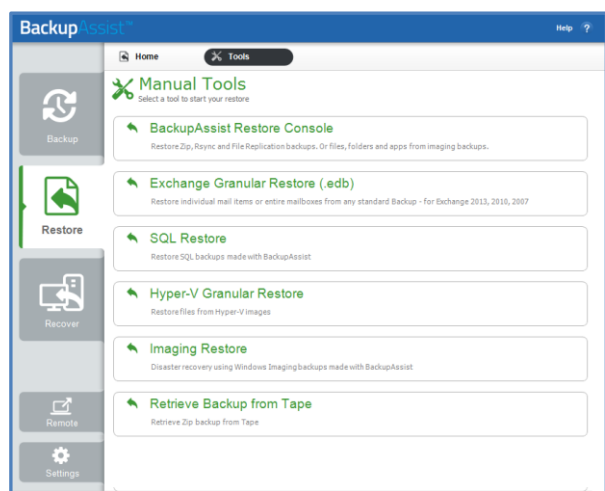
BackupAssist™

Help ?

Home
Tools

Backup

Restore

Recover

Remote

Settings

Manual Tools
Select a tool to start your restore

BackupAssist Restore Console
Restore Zip, Rsync and File Replication backups. Or files, folders and apps from imaging backups.

Exchange Granular Restore (.edb)
Restore individual mail items or entire mailboxes from any standard Backup - for Exchange 2013, 2010, 2007

SQL Restore
Restore SQL backups made with BackupAssist

Hyper-V Granular Restore
Restore files from Hyper-V images

Imaging Restore
Disaster recovery using Windows Imaging backups made with BackupAssist

Retrieve Backup from Tape
Retrieve Zip backup from Tape